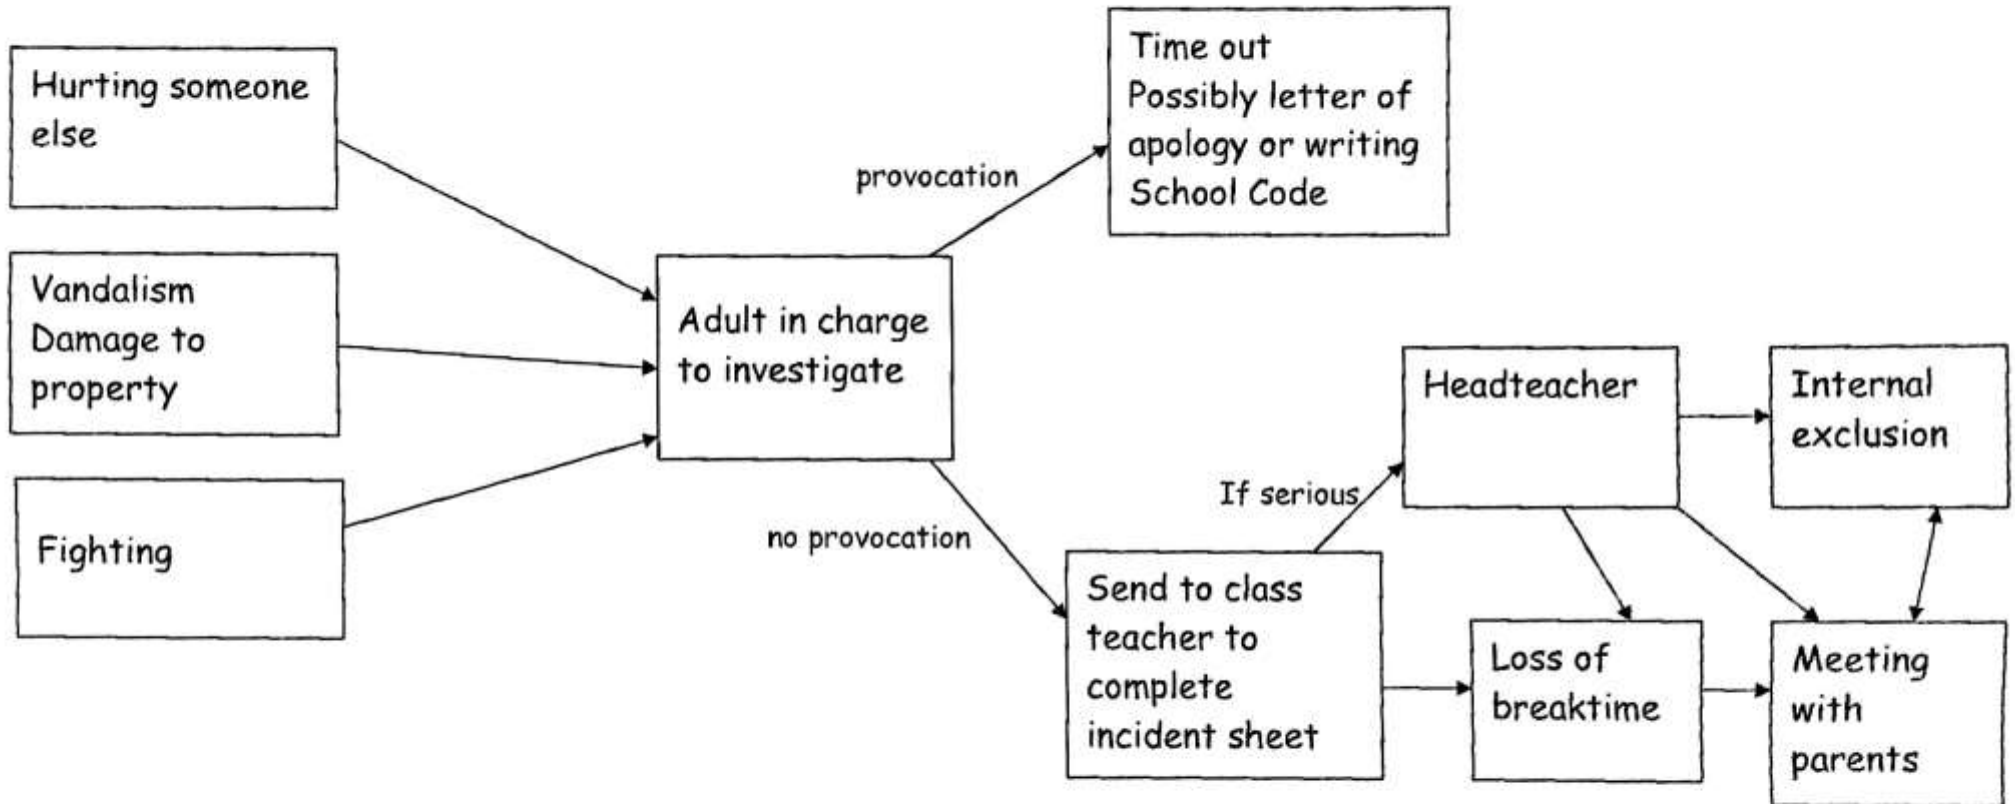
Hurting someone else

Vandalism
Damage to property

Fighting

Adult in charge to investigate

provocation

Time out
Possibly letter of apology or writing School Code

no provocation

Send to class teacher to complete incident sheet

If serious

Headteacher

Internal exclusion

Loss of breaktime

Meeting with parents